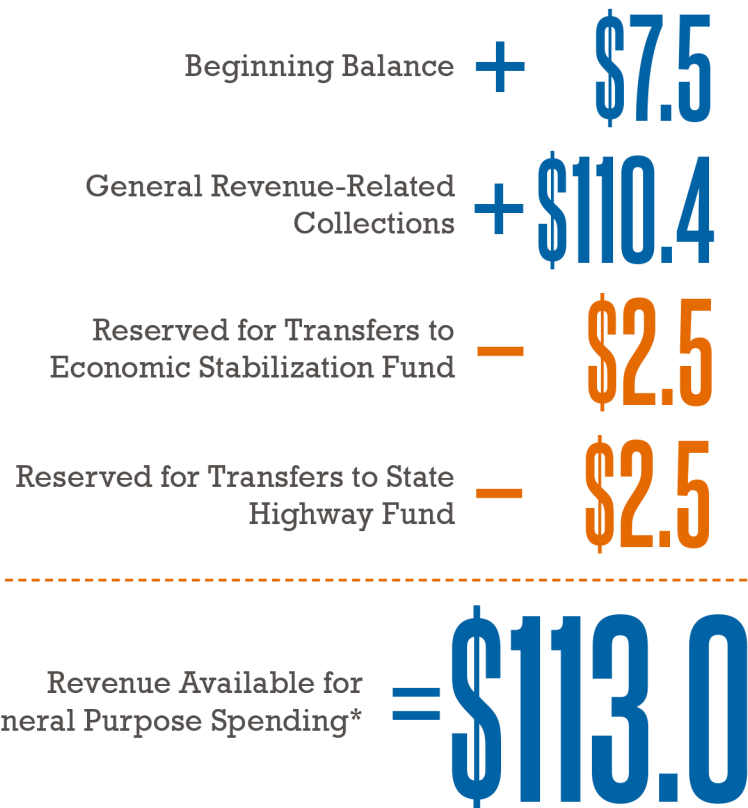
Beginning Balance + $7.5

General Revenue-Related Collections + $110.4

Reserved for Transfers to Economic Stabilization Fund – $2.5

Reserved for Transfers to State Highway Fund – $2.5

Revenue Available for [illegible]neral Purpose Spending* = $113.0